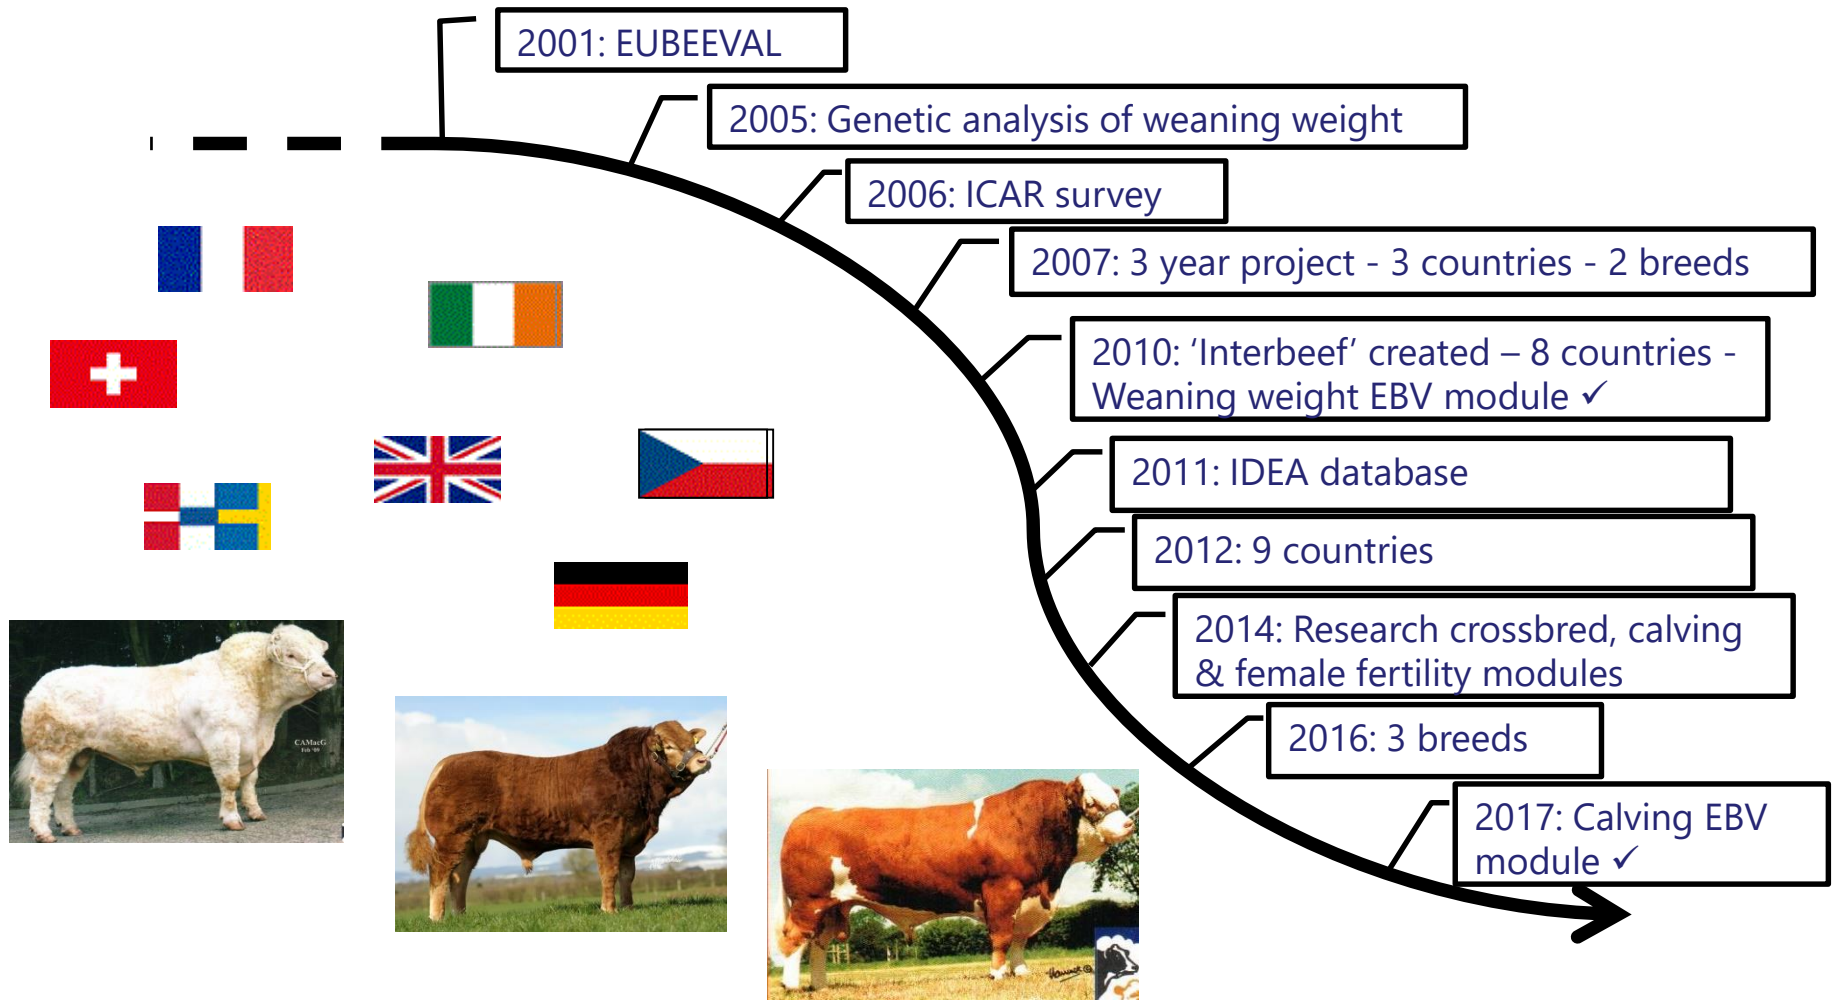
2001: EUBEEVAL

2005: Genetic analysis of weaning weight

2006: ICAR survey

2007: 3 year project - 3 countries - 2 breeds

2010: 'Interbeef' created – 8 countries - Weaning weight EBV module ✓

2011: IDEA database

2012: 9 countries

2014: Research crossbred, calving & female fertility modules

2016: 3 breeds

2017: Calving EBV module ✓

CAMacG